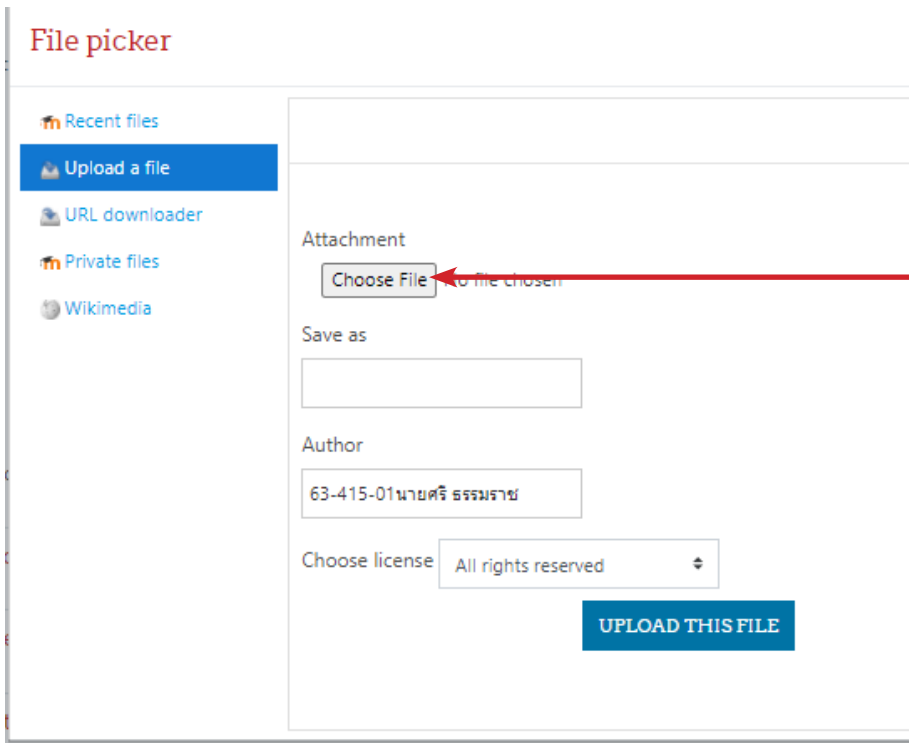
File picker

Recent files
Upload a file
URL downloader
Private files
Wikimedia

Attachment
Choose File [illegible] file chosen
Save as
Author
63-415-01นายศริ ธรรมราช
Choose license
All rights reserved
UPLOAD THIS FILE